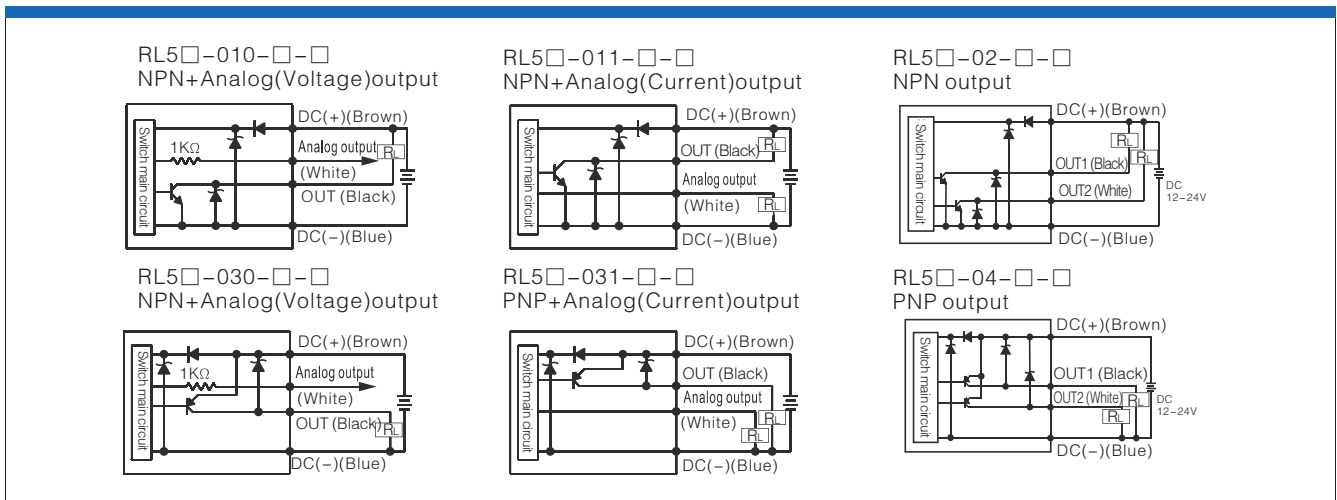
RL5□−010−□−□
NPN+Analog(Voltage)output

Switch main circuit
1KΩ
DC(+)(Brown)
Analog output
(White)
RL
OUT (Black)
DC(−)(Blue)

RL5□−011−□−□
NPN+Analog(Current)output

Switch main circuit
DC(+)(Brown)
OUT (Black)
RL
Analog output
(White)
RL
DC(−)(Blue)

RL5□−02−□−□
NPN output

Switch main circuit
DC(+)(Brown)
RL
RL
OUT1 (Black)
OUT2 (White)
DC 12−24V
DC(−)(Blue)

RL5□−030−□−□
NPN+Analog(Voltage)output

Switch main circuit
1KΩ
DC(+)(Brown)
Analog output
(White)
OUT (Black)
RL
DC(−)(Blue)

RL5□−031−□−□
PNP+Analog(Current)output

Switch main circuit
DC(+)(Brown)
OUT (Black)
Analog output
(White)
RL
RL
DC(−)(Blue)

RL5□−04−□−□
PNP output

Switch main circuit
DC(+)(Brown)
OUT1 (Black)
OUT2 (White)
RL
RL
DC 12−24V
DC(−)(Blue)